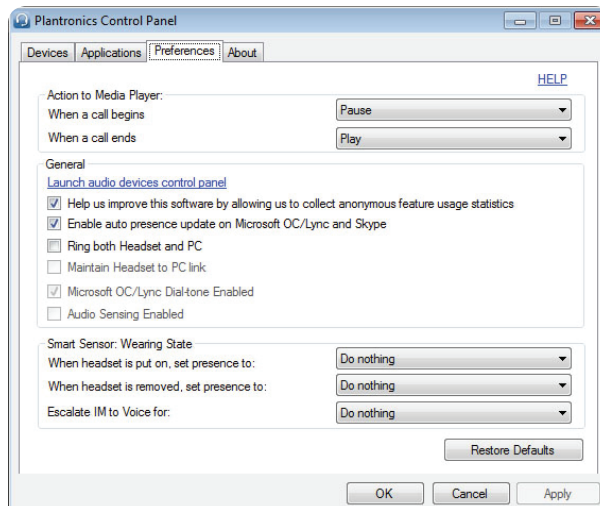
Plantronics Control Panel

Devices | Applications | Preferences | About

HELP

Action to Media Player:
When a call begins | Pause
When a call ends | Play

General
Launch audio devices control panel
Help us improve this software by allowing us to collect anonymous feature usage statistics
Enable auto presence update on Microsoft OC/Lync and Skype
Ring both Headset and PC
Maintain Headset to PC link
Microsoft OC/Lync Dial-tone Enabled
Audio Sensing Enabled

Smart Sensor: Wearing State
When headset is put on, set presence to: | Do nothing
When headset is removed, set presence to: | Do nothing
Escalate IM to Voice for: | Do nothing

Restore Defaults

OK | Cancel | Apply